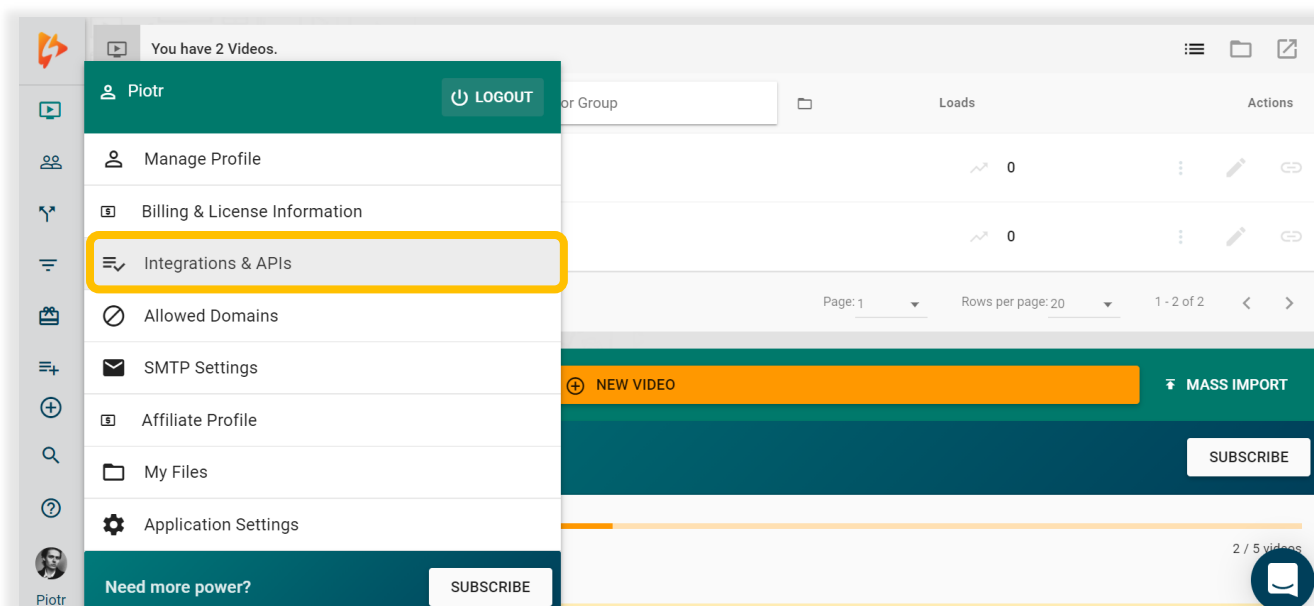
You have 2 Videos.

Piotr

LOGOUT

Manage Profile

Billing & License Information

Integrations & APIs

Allowed Domains

SMTP Settings

Affiliate Profile

My Files

Application Settings

Need more power?

SUBSCRIBE

or Group

Loads

Actions

0

0

Page: 1

Rows per page: 20

1 - 2 of 2

NEW VIDEO

MASS IMPORT

SUBSCRIBE

2 / 5 videos

Piotr